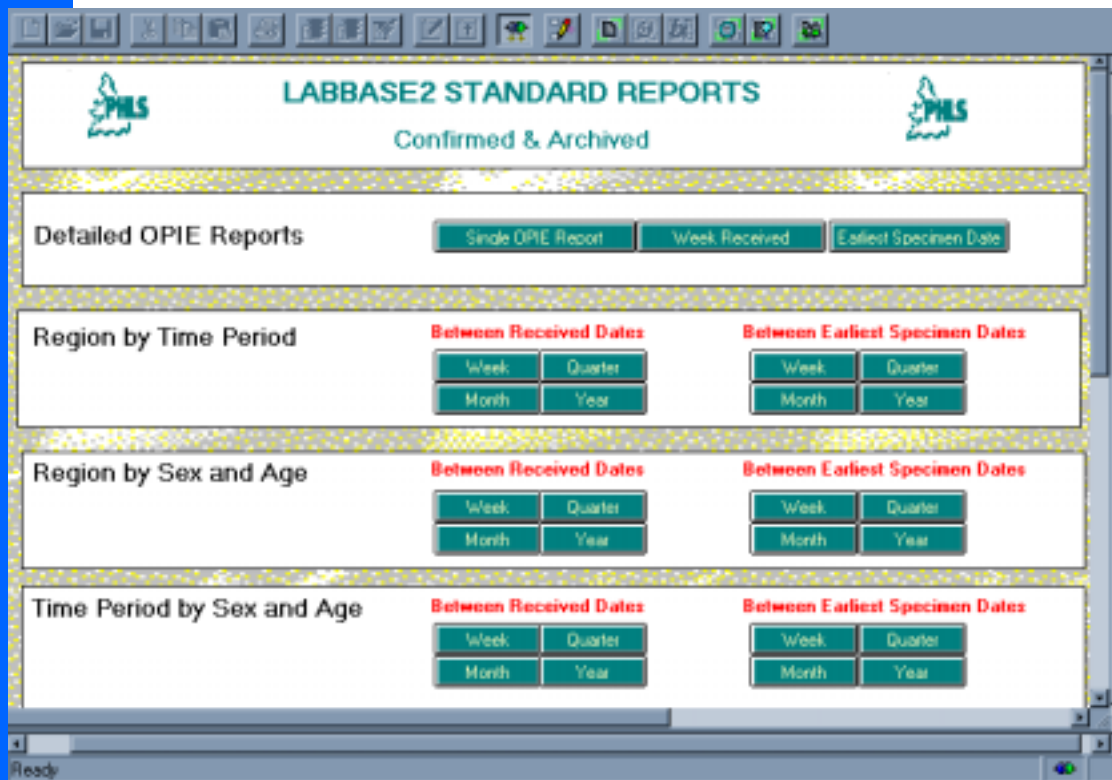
PHLS

LABBASE2 STANDARD REPORTS

Confirmed & Archived

PHLS

Detailed OPIE Reports

Single OPIE Report | Week Received | Earliest Specimen Date

Region by Time Period

Between Received Dates

Week | Quarter
Month | Year

Between Earliest Specimen Dates

Week | Quarter
Month | Year

Region by Sex and Age

Between Received Dates

Week | Quarter
Month | Year

Between Earliest Specimen Dates

Week | Quarter
Month | Year

Time Period by Sex and Age

Between Received Dates

Week | Quarter
Month | Year

Between Earliest Specimen Dates

Week | Quarter
Month | Year

Ready